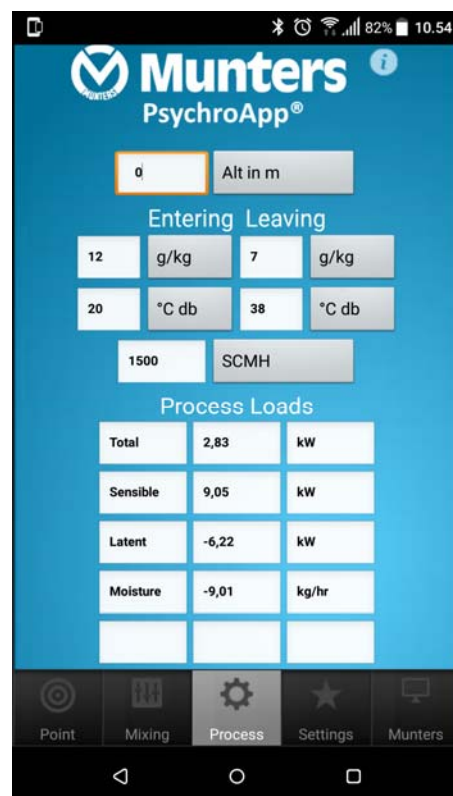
82% 10.54

Munters
MUNTERS
PsychroApp®

0 | Alt in m

Entering Leaving

12 | g/kg | 7 | g/kg

20 | °C db | 38 | °C db

1500 | SCMH

Process Loads

| Total | 2,83 | kW |
|---|---|---|
| Sensible | 9,05 | kW |
| Latent | -6,22 | kW |
| Moisture | -9,01 | kg/hr |
| | | |

Point Mixing Process Settings Munters